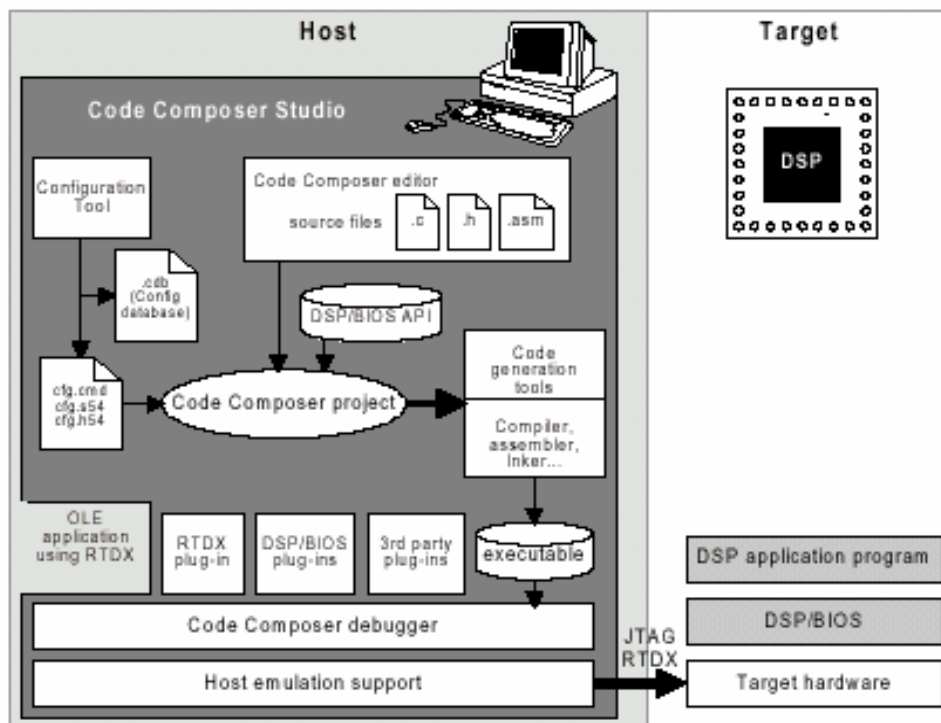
Host

Target

Code Composer Studio

DSP

Configuration Tool

Code Composer editor

source files

.c

.h

.asm

.cdb (Config database)

DSP/BIOS API

cfg.cmd cfg.s54 cfg.h54

Code Composer project

Code generation tools

Compiler, assembler, linker...

OLE application using RTDX

RTDX plug-in

DSP/BIOS plug-ins

3rd party plug-ins

executable

DSP application program

Code Composer debugger

DSP/BIOS

JTAG RTDX

Host emulation support

Target hardware